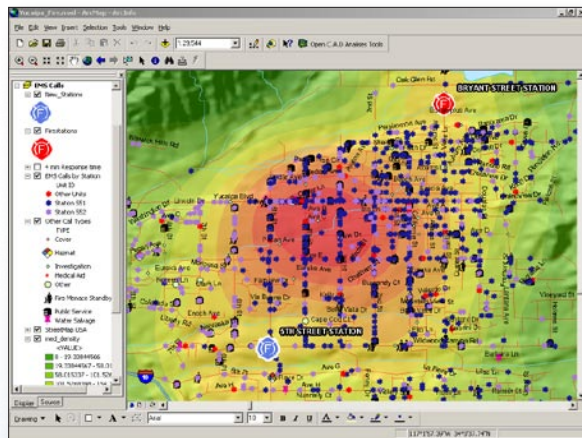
Yucaipa_Fire.mxd - ArcMap - ArcInfo

File Edit View Insert Selection Tools Window Help

1:23,544

Open C.A.D Analysis Tools

EMS Calls

New_Stations

FireStations

4 min Response time

EMS Calls by Station

Unit ID

Other Units

Station 551

Station 552

Other Call Types

TYPE

Cover

Hazmat

Investigation

Medical Aid

Other

Fire Menace Standby

Public Service

Water Salvage

StreetMap USA

med_density

<VALUE>

0 - 19.33844566

19.33844567 - 58.0

58.01537 - 101.52

Display Source

BRYANT STREET STATION

5TH STREET STATION

Oak Glen Rd

Yucaipa Blvd

Avenue E

Eureka Ave

County Line Rd

Vineyard Dr

Enoch Ave

Drawing

Arial

10

B I U

117°51'0.39"W 34°0'51.74"N